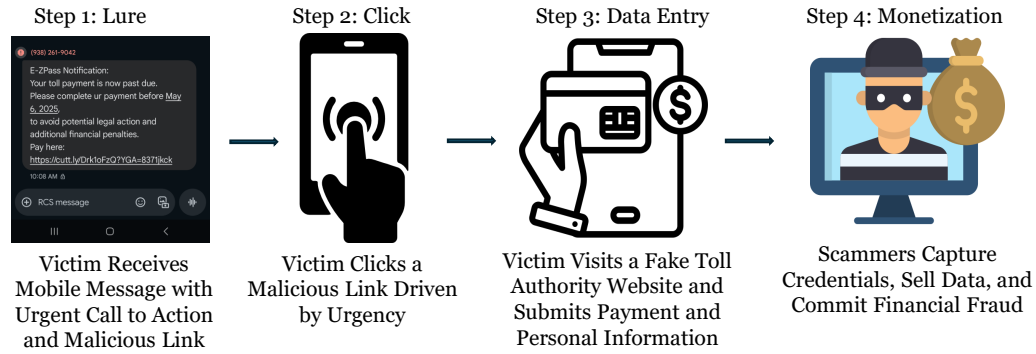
Step 1: Lure

(938) 261-9042

E-ZPass Notification:
Your toll payment is now past due.
Please complete ur payment before May 6, 2025,
to avoid potential legal action and additional financial penalties.
Pay here:
https://cutt.ly/Drk1oFzQ?YGA=8371jkck

10:08 AM

RCS message

Victim Receives Mobile Message with Urgent Call to Action and Malicious Link

Step 2: Click

Victim Clicks a Malicious Link Driven by Urgency

Step 3: Data Entry

Victim Visits a Fake Toll Authority Website and Submits Payment and Personal Information

Step 4: Monetization

Scammers Capture Credentials, Sell Data, and Commit Financial Fraud